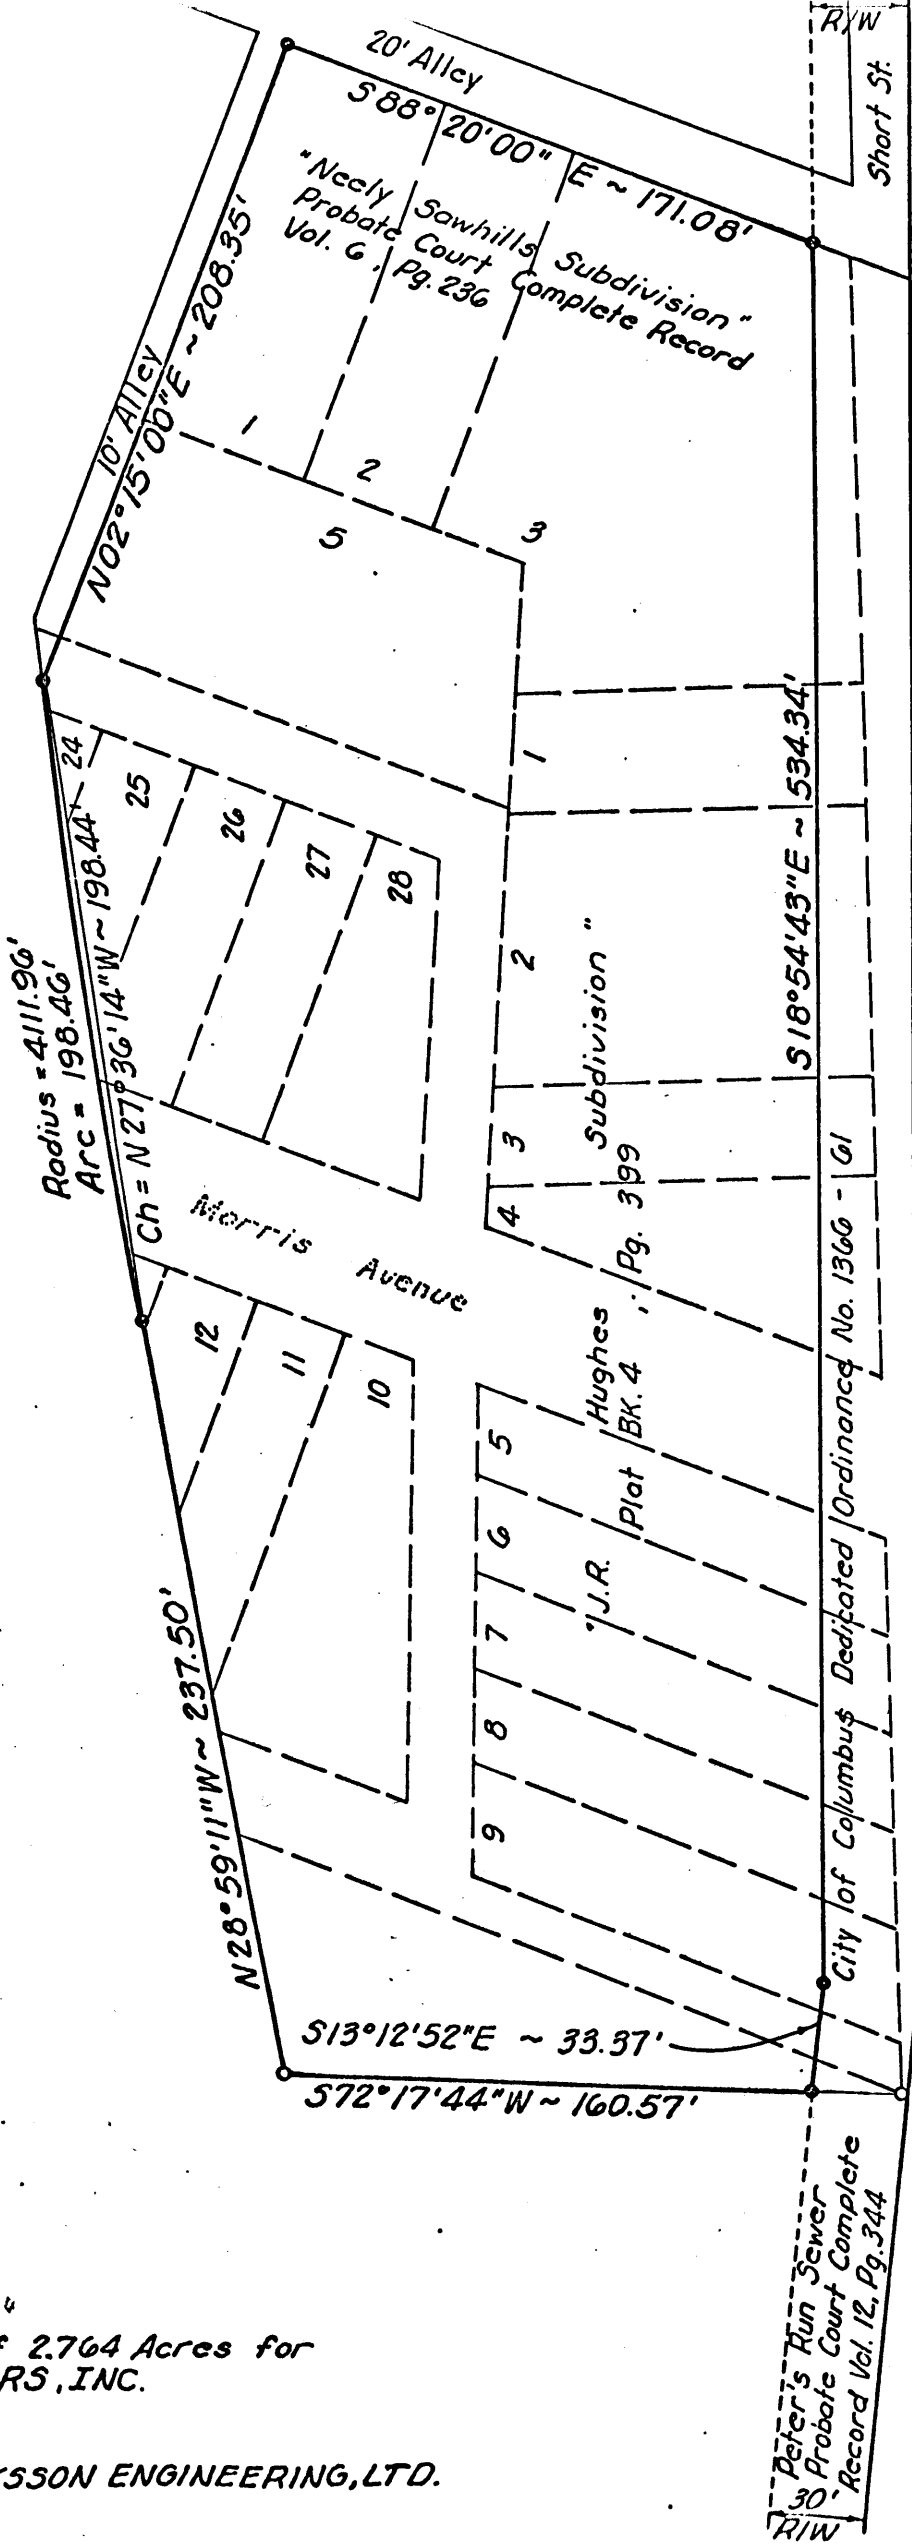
R/W

Short St.

20' Alley

S88° 20'00" E ~ 171.08'

"Neely Sawhills Subdivision"
Probate Court Complete Record
Vol. 6, Pg. 236

10' Alley

N02°15'00"E ~ 208.35'

1

2

3

5

1

24

25

26

27

28

Radius = 4111.96'
Arc = 198.46'
Ch = N27°36'14"W ~ 198.44'

S18°54'43"E ~ 534.34'

2

3

4

Morris Avenue

12

11

10

5

6

7

8

9

"J.R. Hughes Subdivision"
Plat BK. 4, Pg. 399

City of Columbus Dedicated Ordinance No. 1366 - 61

N28°59'11"W ~ 237.50'

S13°12'52"E ~ 33.37'

S72°17'44"W ~ 160.57'

Peter's Run Sewer
30' Probate Court Complete Record Vol. 12, Pg. 344

R/W

"

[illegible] 2.764 Acres for
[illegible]RS, INC.

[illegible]SSON ENGINEERING, LTD.